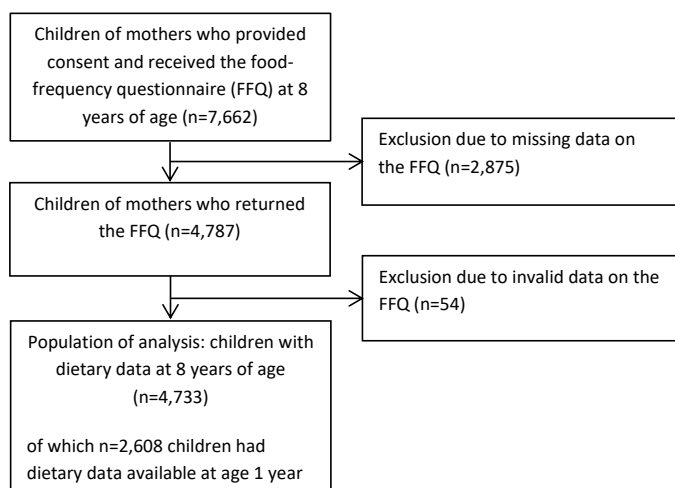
Children of mothers who provided consent and received the food-frequency questionnaire (FFQ) at 8 years of age (n=7,662)

Exclusion due to missing data on the FFQ (n=2,875)

Children of mothers who returned the FFQ (n=4,787)

Exclusion due to invalid data on the FFQ (n=54)

Population of analysis: children with dietary data at 8 years of age (n=4,733)

of which n=2,608 children had dietary data available at age 1 year